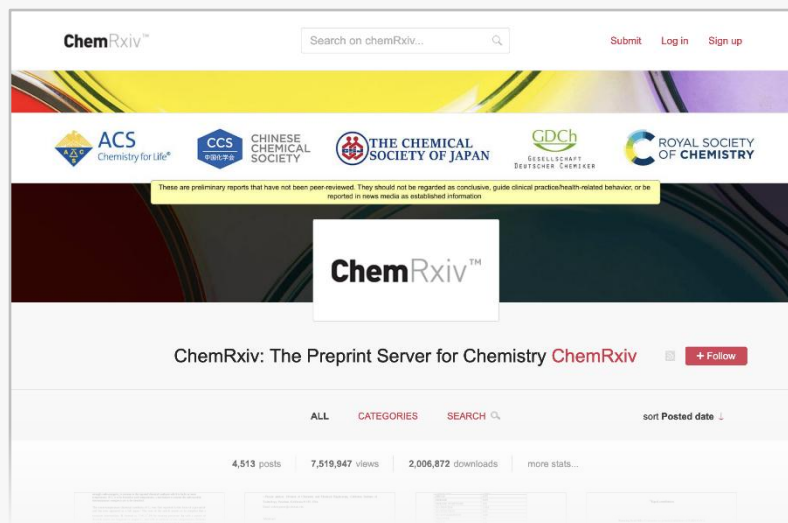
ChemRxiv™

Search on chemRxiv...

Submit Log in Sign up

ACS Chemistry for Life®

CCS 中国化学会 CHINESE CHEMICAL SOCIETY

THE CHEMICAL SOCIETY OF JAPAN

GDCh GESELLSCHAFT DEUTSCHER CHEMIKER

ROYAL SOCIETY OF CHEMISTRY

These are preliminary reports that have not been peer-reviewed. They should not be regarded as conclusive, guide clinical practice/health-related behavior, or be reported in news media as established information

ChemRxiv™

ChemRxiv: The Preprint Server for Chemistry ChemRxiv

+ Follow

ALL CATEGORIES SEARCH

sort Posted date ↓

4,513 posts 7,519,947 views 2,006,872 downloads more stats...